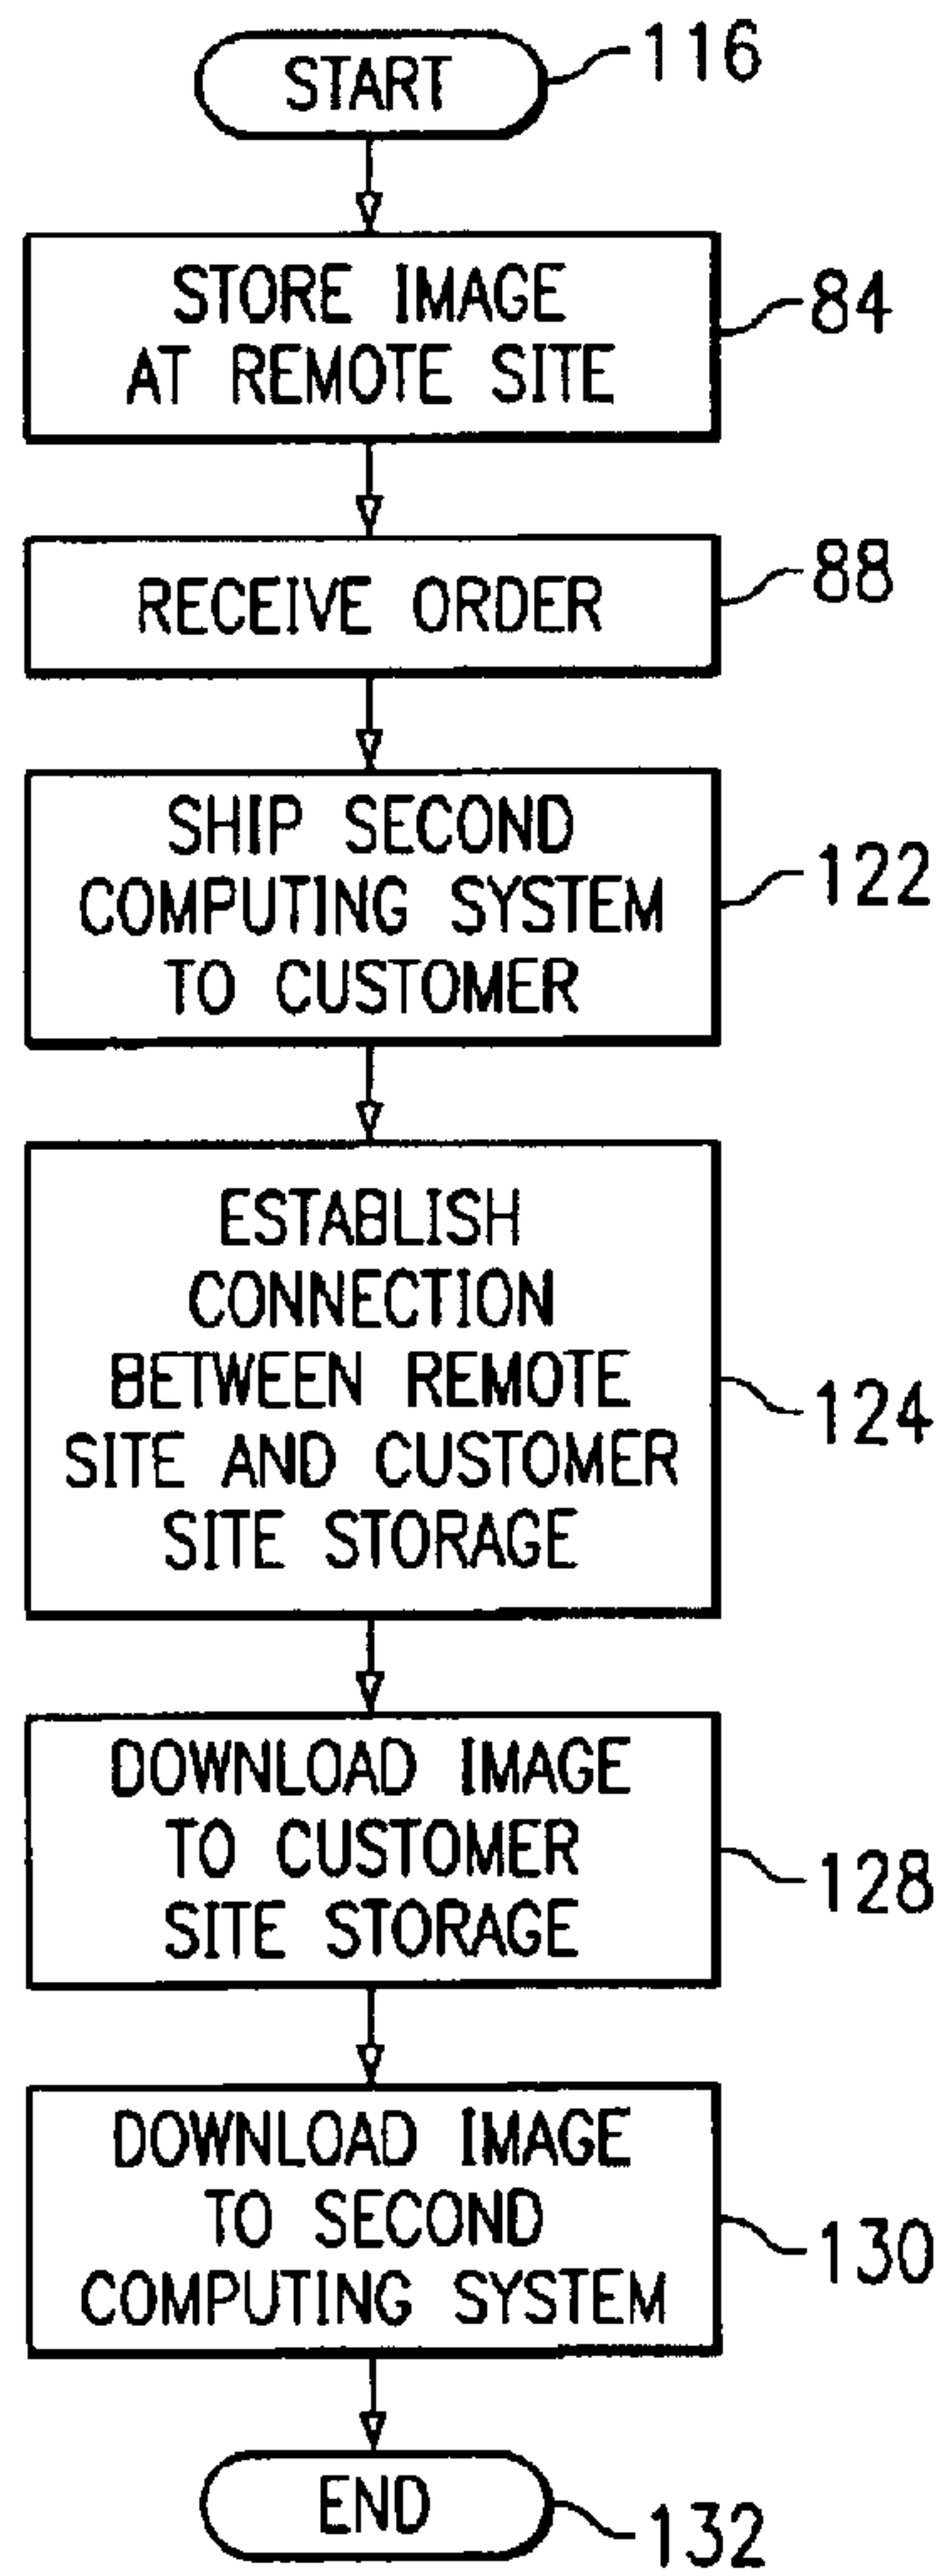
START
116

STORE IMAGE AT REMOTE SITE
84

RECEIVE ORDER
88

SHIP SECOND COMPUTING SYSTEM TO CUSTOMER
122

ESTABLISH CONNECTION BETWEEN REMOTE SITE AND CUSTOMER SITE STORAGE
124

DOWNLOAD IMAGE TO CUSTOMER SITE STORAGE
128

DOWNLOAD IMAGE TO SECOND COMPUTING SYSTEM
130

END
132